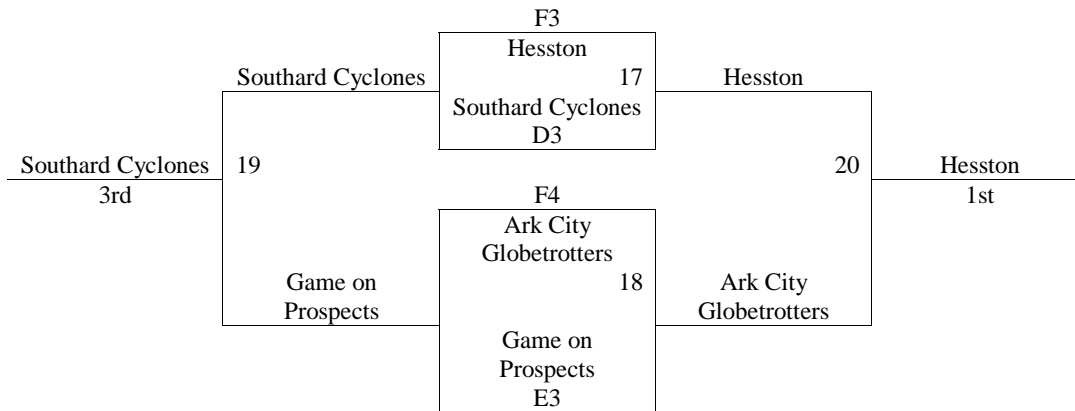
F3
Hesston
17
Southard Cyclones
D3

Southard Cyclones

Hesston

Southard Cyclones
3rd

19

20

Hesston
1st

F4
Ark City Globetrotters
18
Game on Prospects
E3

Game on Prospects

Ark City Globetrotters